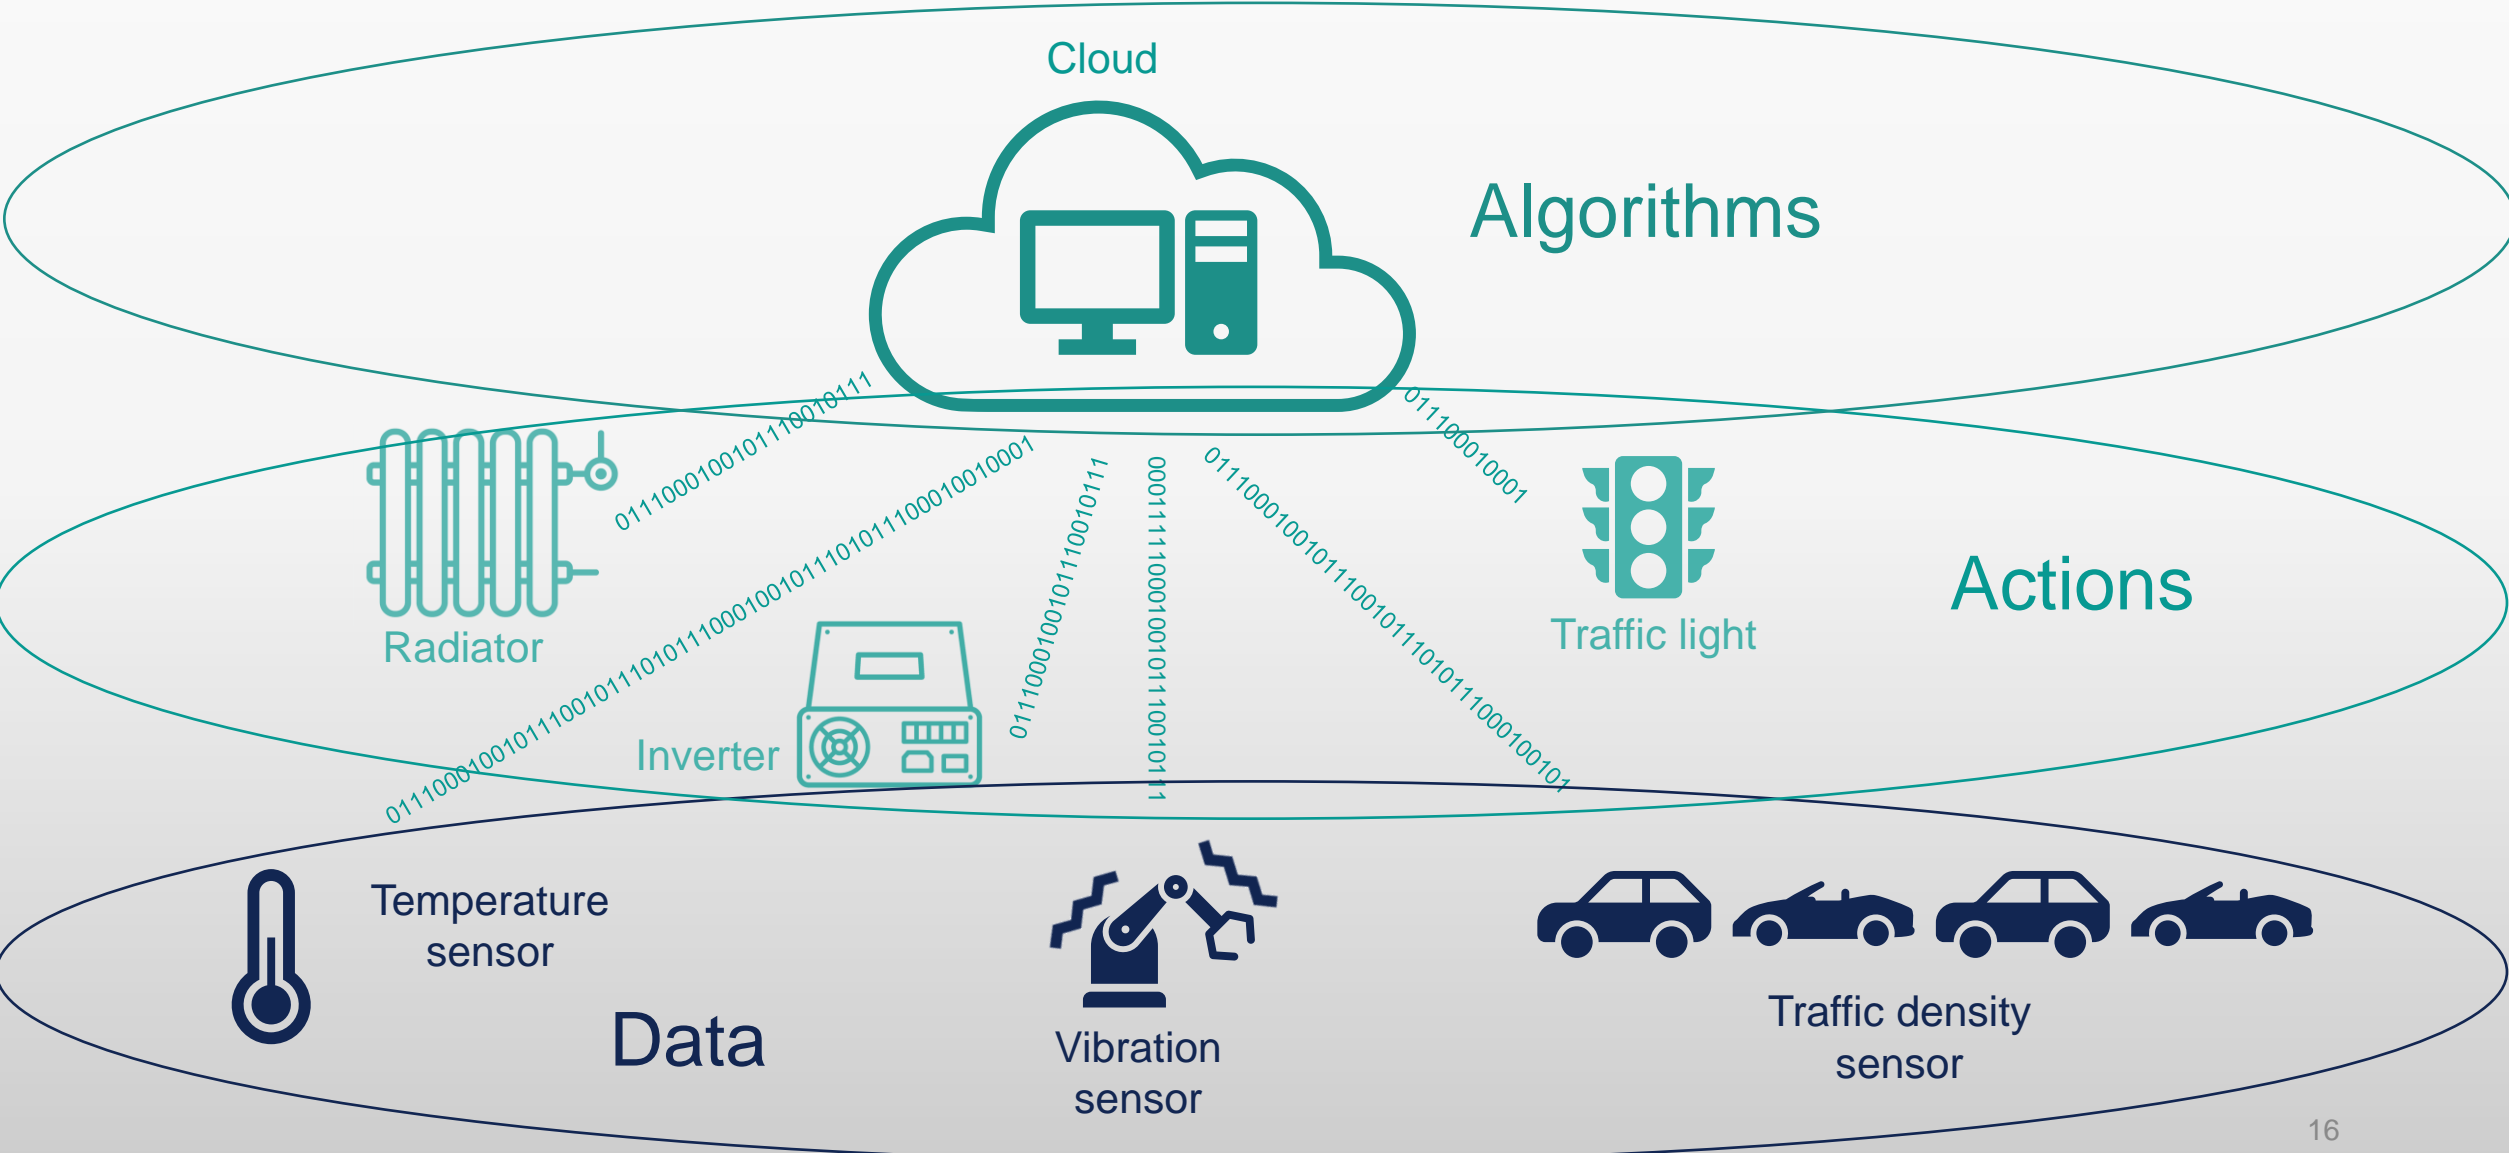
Cloud

Algorithms

Radiator

Inverter

Traffic light

Actions

01110001001011100010111

01110001001011100101110101110001001011101011100010010001

0111000100101110010111

0001111000100101011001011

0111000100101110010111010111000100101

0111000010001

Temperature sensor

Data

Vibration sensor

Traffic density sensor

16